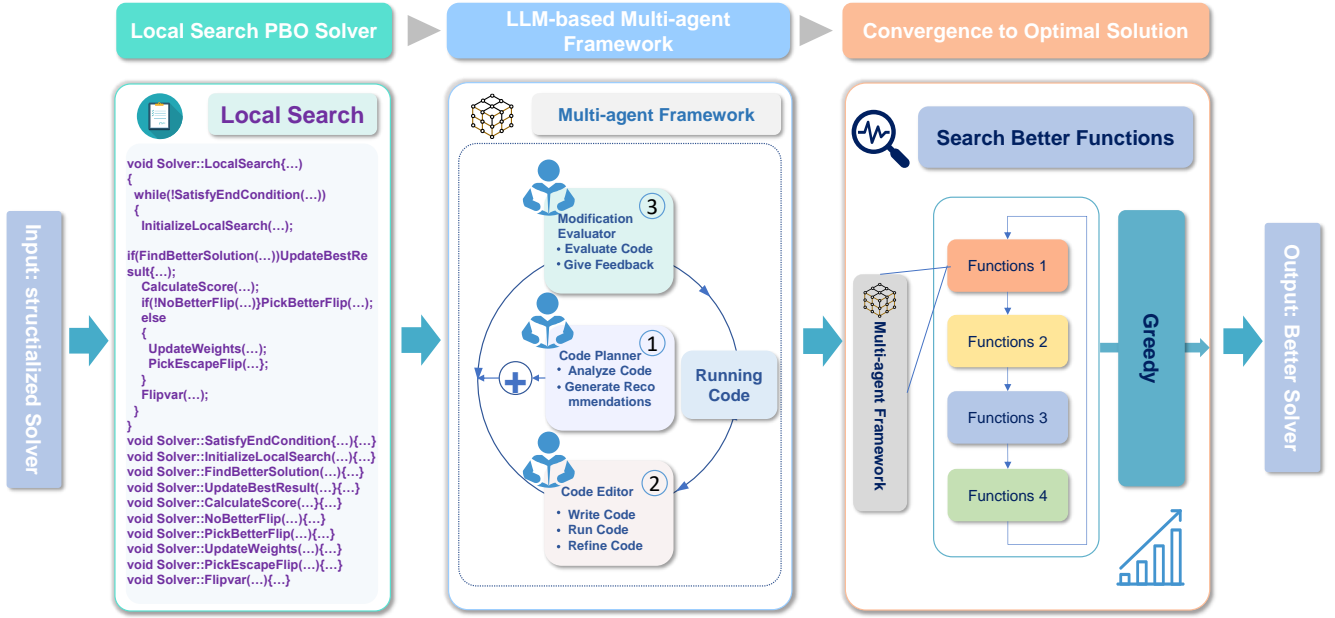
Local Search PBO Solver

LLM-based Multi-agent Framework

Convergence to Optimal Solution

Input: structialized Solver

Local Search

void Solver::LocalSearch{…}
{
while(!SatisfyEndCondition(…))
{
InitializeLocalSearch(…);

if(FindBetterSolution(…))UpdateBestResult{…};
CalculateScore(…);
if(!NoBetterFlip(…)}PickBetterFlip(…);
else
{
UpdateWeights(…);
PickEscapeFlip(…};
}
Flipvar(…);
}
}
void Solver::SatisfyEndCondition{…}{…}
void Solver::InitializeLocalSearch(…){…}
void Solver::FindBetterSolution(…){…}
void Solver::UpdateBestResult(…){…}
void Solver::CalculateScore(…){…}
void Solver::NoBetterFlip(…){…}
void Solver::PickBetterFlip(…){…}
void Solver::UpdateWeights(…){…}
void Solver::PickEscapeFlip(…){…}
void Solver::Flipvar(…){…}

Multi-agent Framework

3
Modification Evaluator
• Evaluate Code
• Give Feedback

1
Code Planner
• Analyze Code
• Generate Recommendations

Running Code

2
Code Editor
• Write Code
• Run Code
• Refine Code

Search Better Functions

Multi-agent Framework

Functions 1
Functions 2
Functions 3
Functions 4

Greedy

Output: Better Solver